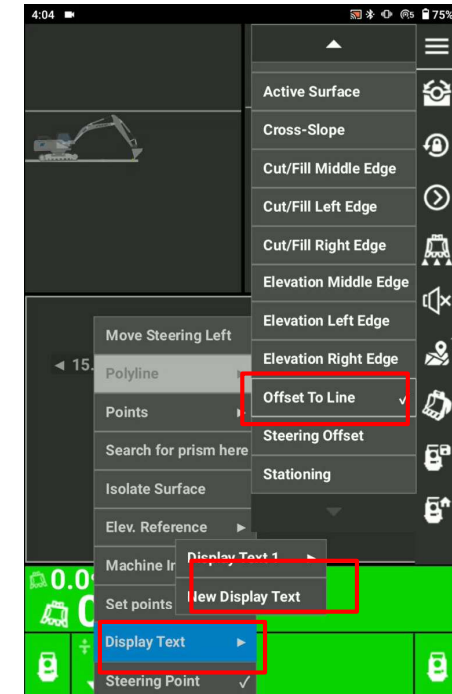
4:04
75%

Active Surface
Cross-Slope
Cut/Fill Middle Edge
Cut/Fill Left Edge
Cut/Fill Right Edge
Elevation Middle Edge
Elevation Left Edge
Elevation Right Edge
Offset To Line ✓
Steering Offset
Stationing

Move Steering Left
Polyline
Points
Search for prism here
Isolate Surface
Elev. Reference
Machine In
Set points
Display Text
Steering Point ✓

Display Text 1
New Display Text

◄ 15.
0.0
0